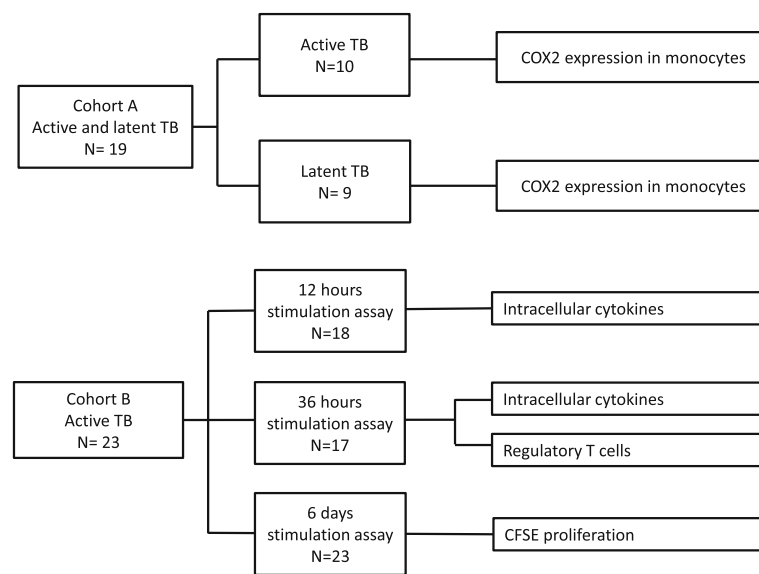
Cohort A
Active and latent TB
N= 19

Active TB
N=10

COX2 expression in monocytes

Latent TB
N= 9

COX2 expression in monocytes

Cohort B
Active TB
N= 23

12 hours
stimulation assay
N=18

Intracellular cytokines

36 hours
stimulation assay
N=17

Intracellular cytokines

Regulatory T cells

6 days
stimulation assay
N=23

CFSE proliferation